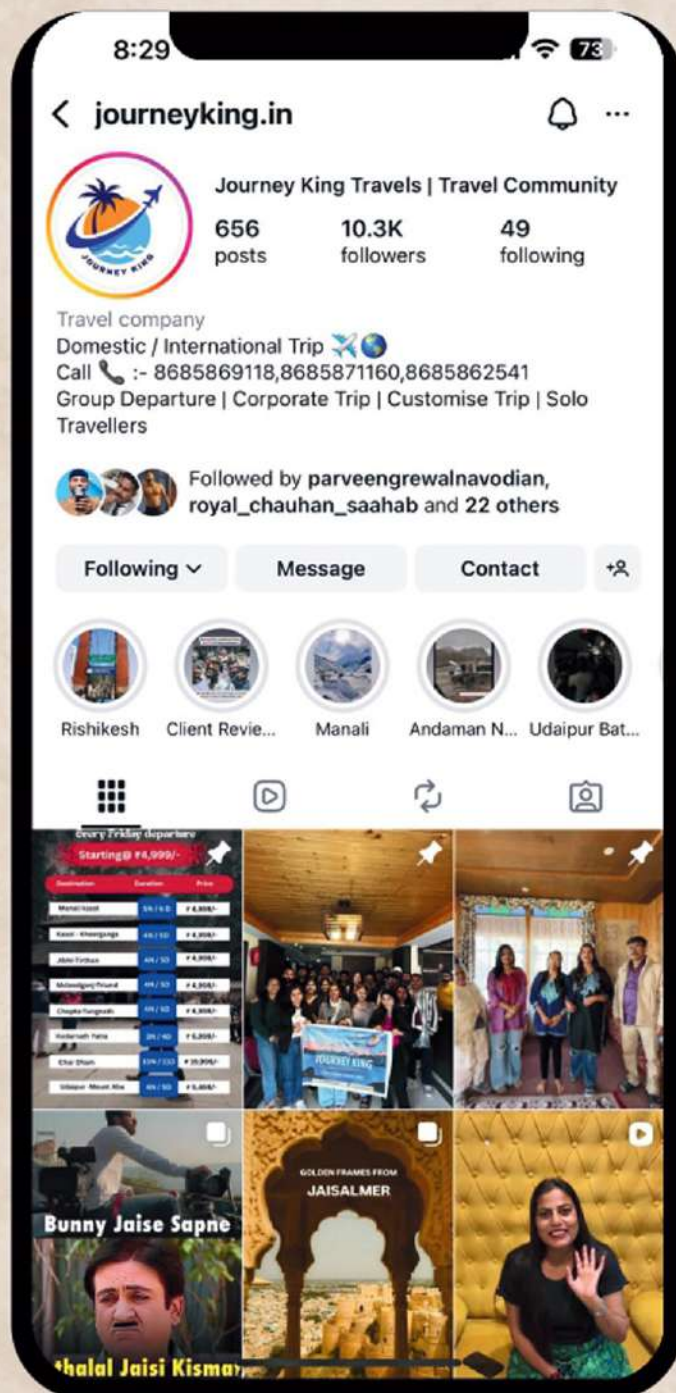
8:29

73

< journeyking.in

JOURNEY KING

Journey King Travels | Travel Community

656 posts

10.3K followers

49 following

Travel company
Domestic / International Trip ✈️🌏
Call 📞 :- 8685869118,8685871160,8685862541
Group Departure | Corporate Trip | Customise Trip | Solo Travellers

Followed by parveengrewalnavodian, royal_chauhan_saahab and 22 others

Following

Message

Contact

Rishikesh

Client Revie...

Manali

Andaman N...

Udaipur Bat...

Every Friday departure

Starting@ ₹4,999/-

| Destination | Duration | Price |
|---|---|---|
| Manali Kasol | 5N / 6D | ₹ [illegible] |
| Kasol - Kheerganga | 4N / 5D | ₹ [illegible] |
| Jibhi Tirthan | 4N / 5D | ₹ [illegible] |
| Mcleodganj Triund | 4N / 5D | ₹ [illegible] |
| Chopta Tungnath | 3N / 4D | ₹ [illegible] |
| Kedarnath Yatra | 3N / 4D | ₹ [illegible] |
| Char Dham | 10N / 11D | ₹ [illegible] |
| Udaipur Mount Abu | 4N / 5D | ₹ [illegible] |

JOURNEY KING

Bunny Jaise Sapne

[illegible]halal Jaisi Kisma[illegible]

GOLDEN FRAMES FROM

JAISALMER